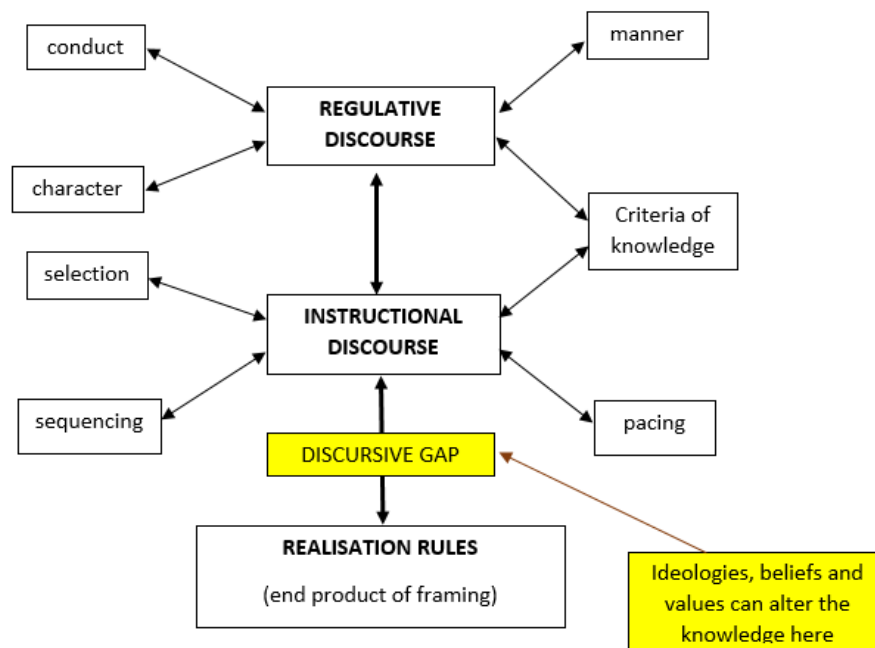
conduct

manner

REGULATIVE DISCOURSE

character

Criteria of knowledge

selection

INSTRUCTIONAL DISCOURSE

sequencing

pacing

DISCURSIVE GAP

REALISATION RULES

(end product of framing)

Ideologies, beliefs and values can alter the knowledge here